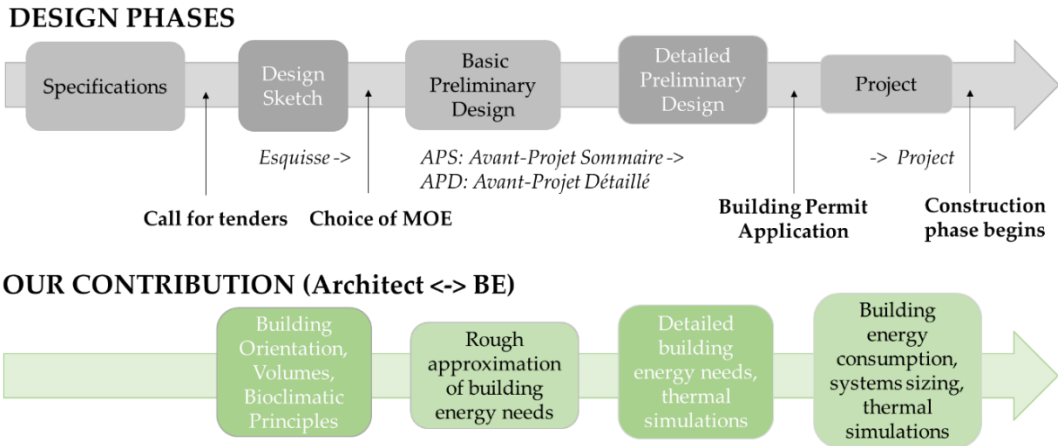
DESIGN PHASES

Specifications

Design Sketch

Basic Preliminary Design

Detailed Preliminary Design

Project

Esquisse ->

APS: Avant-Projet Sommaire ->
APD: Avant-Projet Détaillé

-> Project

Call for tenders

Choice of MOE

Building Permit Application

Construction phase begins

OUR CONTRIBUTION (Architect <-> BE)

Building Orientation, Volumes, Bioclimatic Principles

Rough approximation of building energy needs

Detailed building energy needs, thermal simulations

Building energy consumption, systems sizing, thermal simulations